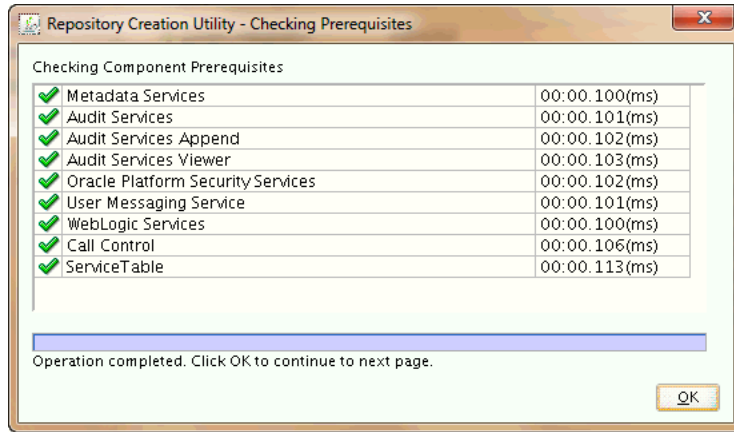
Repository Creation Utility - Checking Prerequisites

Checking Component Prerequisites

| | |
|---|---|
| Metadata Services | 00:00.100(ms) |
| Audit Services | 00:00.101(ms) |
| Audit Services Append | 00:00.102(ms) |
| Audit Services Viewer | 00:00.103(ms) |
| Oracle Platform Security Services | 00:00.102(ms) |
| User Messaging Service | 00:00.101(ms) |
| WebLogic Services | 00:00.100(ms) |
| Call Control | 00:00.106(ms) |
| ServiceTable | 00:00.113(ms) |

Operation completed. Click OK to continue to next page.

OK